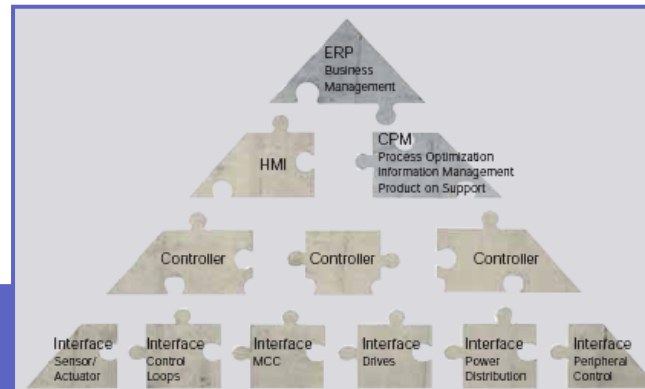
ERP
Business
Management

HMI

CPM
Process Optimization
Information Management
Product on Support

Controller

Controller

Controller

Interface
Sensor/
Actuator

Interface
Control
Loops

Interface
MCC

Interface
Drives

Interface
Power
Distribution

Interface
Peripheral
Control